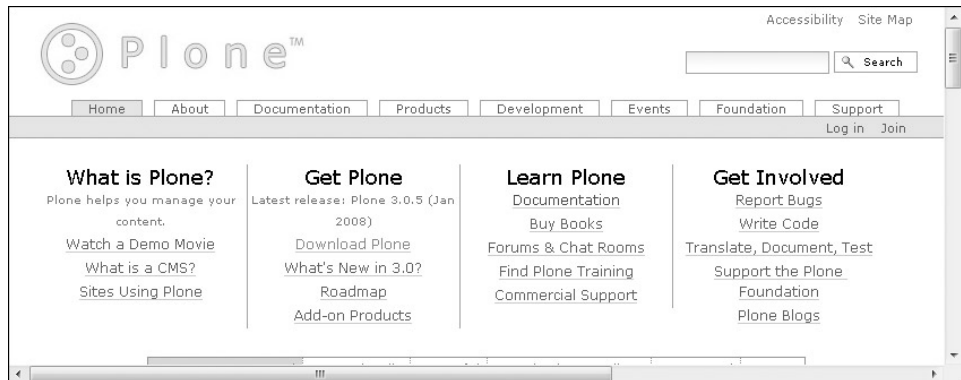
Accessibility Site Map

Plone™

Search

Home About Documentation Products Development Events Foundation Support

Log in Join

What is Plone?
Plone helps you manage your content.
Watch a Demo Movie
What is a CMS?
Sites Using Plone

Get Plone
Latest release: Plone 3.0.5 (Jan 2008)
Download Plone
What's New in 3.0?
Roadmap
Add-on Products

Learn Plone
Documentation
Buy Books
Forums & Chat Rooms
Find Plone Training
Commercial Support

Get Involved
Report Bugs
Write Code
Translate, Document, Test
Support the Plone Foundation
Plone Blogs